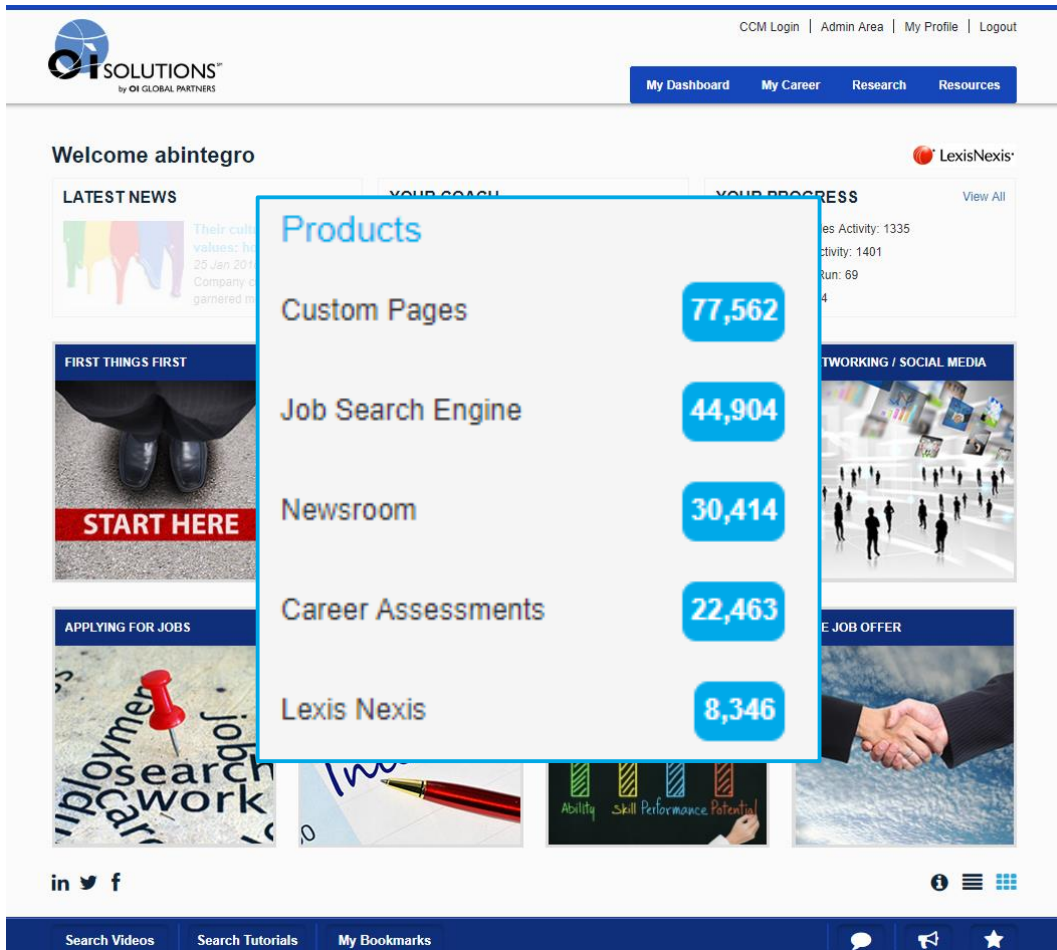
OI SOLUTIONS℠
by OI GLOBAL PARTNERS

CCM Login | Admin Area | My Profile | Logout

My Dashboard | My Career | Research | Resources

Welcome abintegro

LexisNexis

LATEST NEWS

Their cult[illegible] values: h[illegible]
25 Jan 201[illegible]
Company c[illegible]
garnered m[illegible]

YOUR COACH

YOUR PROGRESS

View All

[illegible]es Activity: 1335
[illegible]ctivity: 1401
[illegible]Run: 69
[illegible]4

Products

| | |
|---|---|
| Custom Pages | 77,562 |
| Job Search Engine | 44,904 |
| Newsroom | 30,414 |
| Career Assessments | 22,463 |
| Lexis Nexis | 8,346 |

FIRST THINGS FIRST

START HERE

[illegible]TWORKING / SOCIAL MEDIA

APPLYING FOR JOBS

search
work
job
ployme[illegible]

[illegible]E JOB OFFER

Ability Skill Performance Potential

Search Videos | Search Tutorials | My Bookmarks